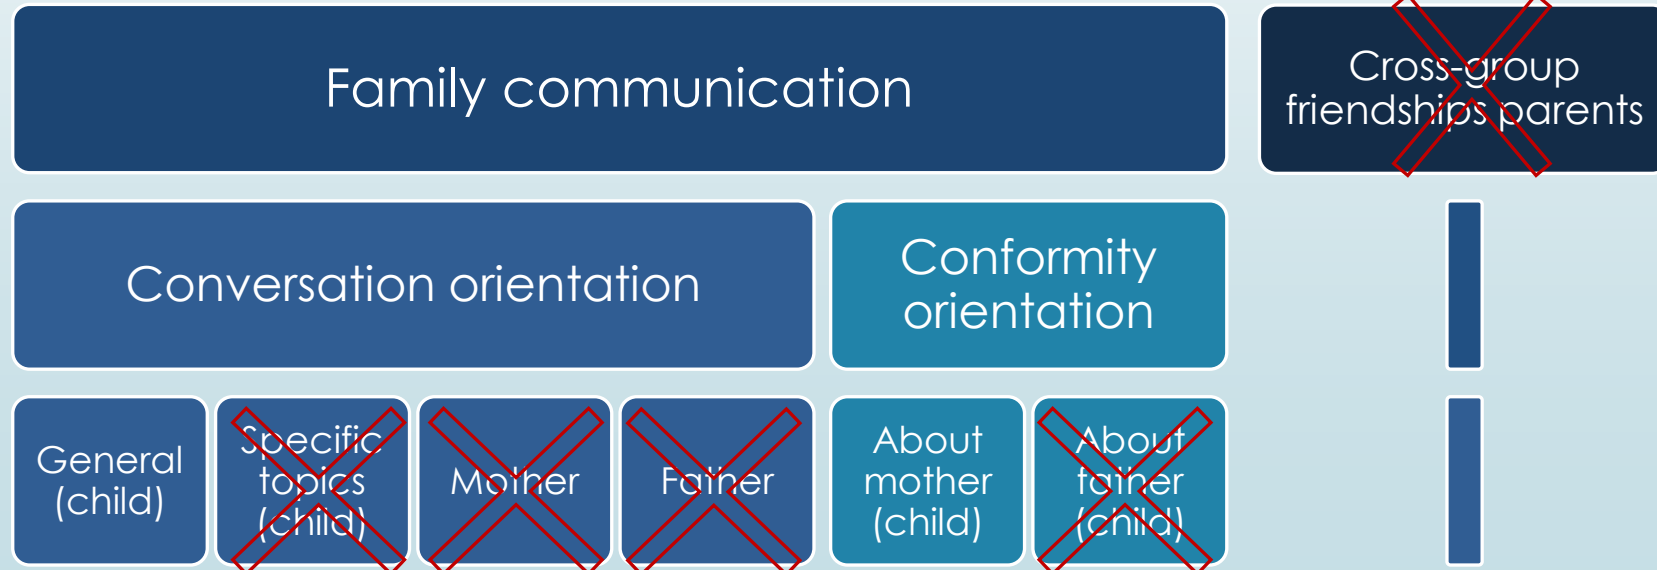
Family communication

Cross-group friendships parents

Conversation orientation

Conformity orientation

General (child)

Specific topics (child)

Mother

Father

About mother (child)

About father (child)